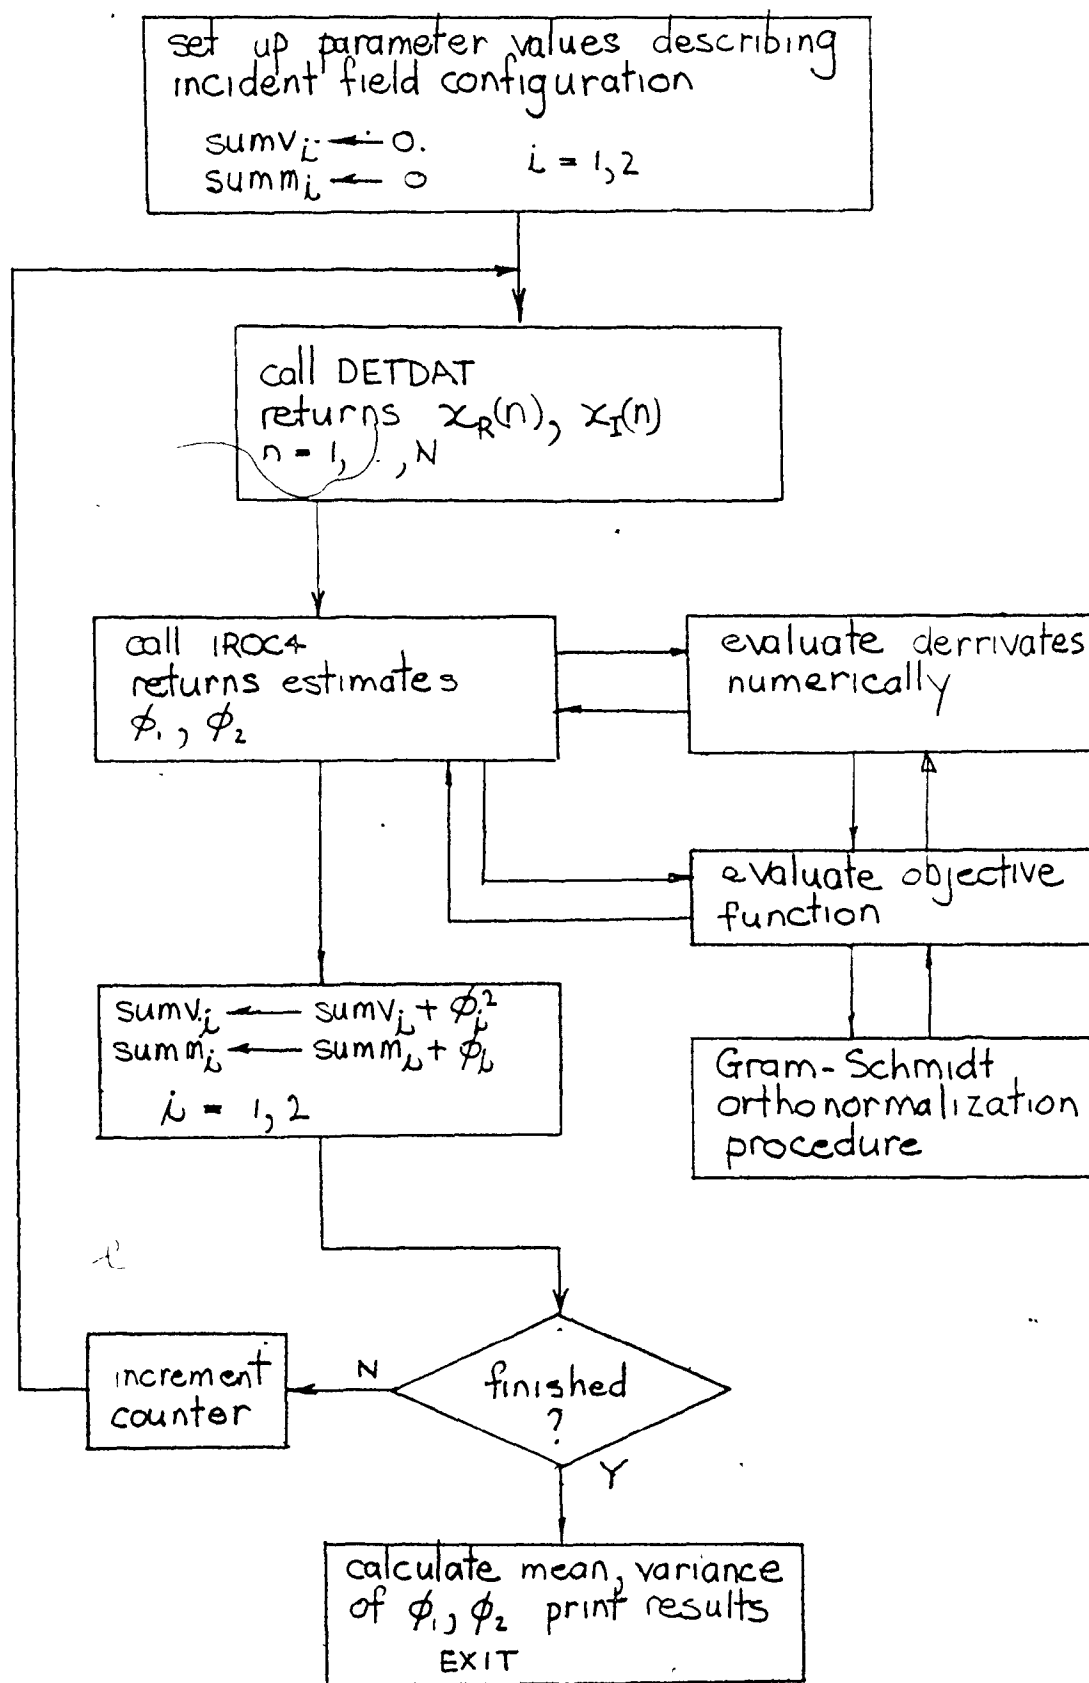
set up parameter values describing incident field configuration

$sumv_i \leftarrow 0.$
$summ_i \leftarrow 0$ $i = 1,2$

call DETDAT
returns $x_R(n)$, $x_I(n)$
$n = 1, \ldots, N$

call IROC4
returns estimates
$\phi_1$, $\phi_2$

evaluate derrivates numerically

evaluate objective function

$sumv_i \leftarrow sumv_i + \phi_i^2$
$summ_i \leftarrow summ_i + \phi_i$
$i = 1,2$

Gram-Schmidt orthonormalization procedure

increment counter

N

finished ?

Y

calculate mean, variance of $\phi_1$, $\phi_2$ print results
EXIT